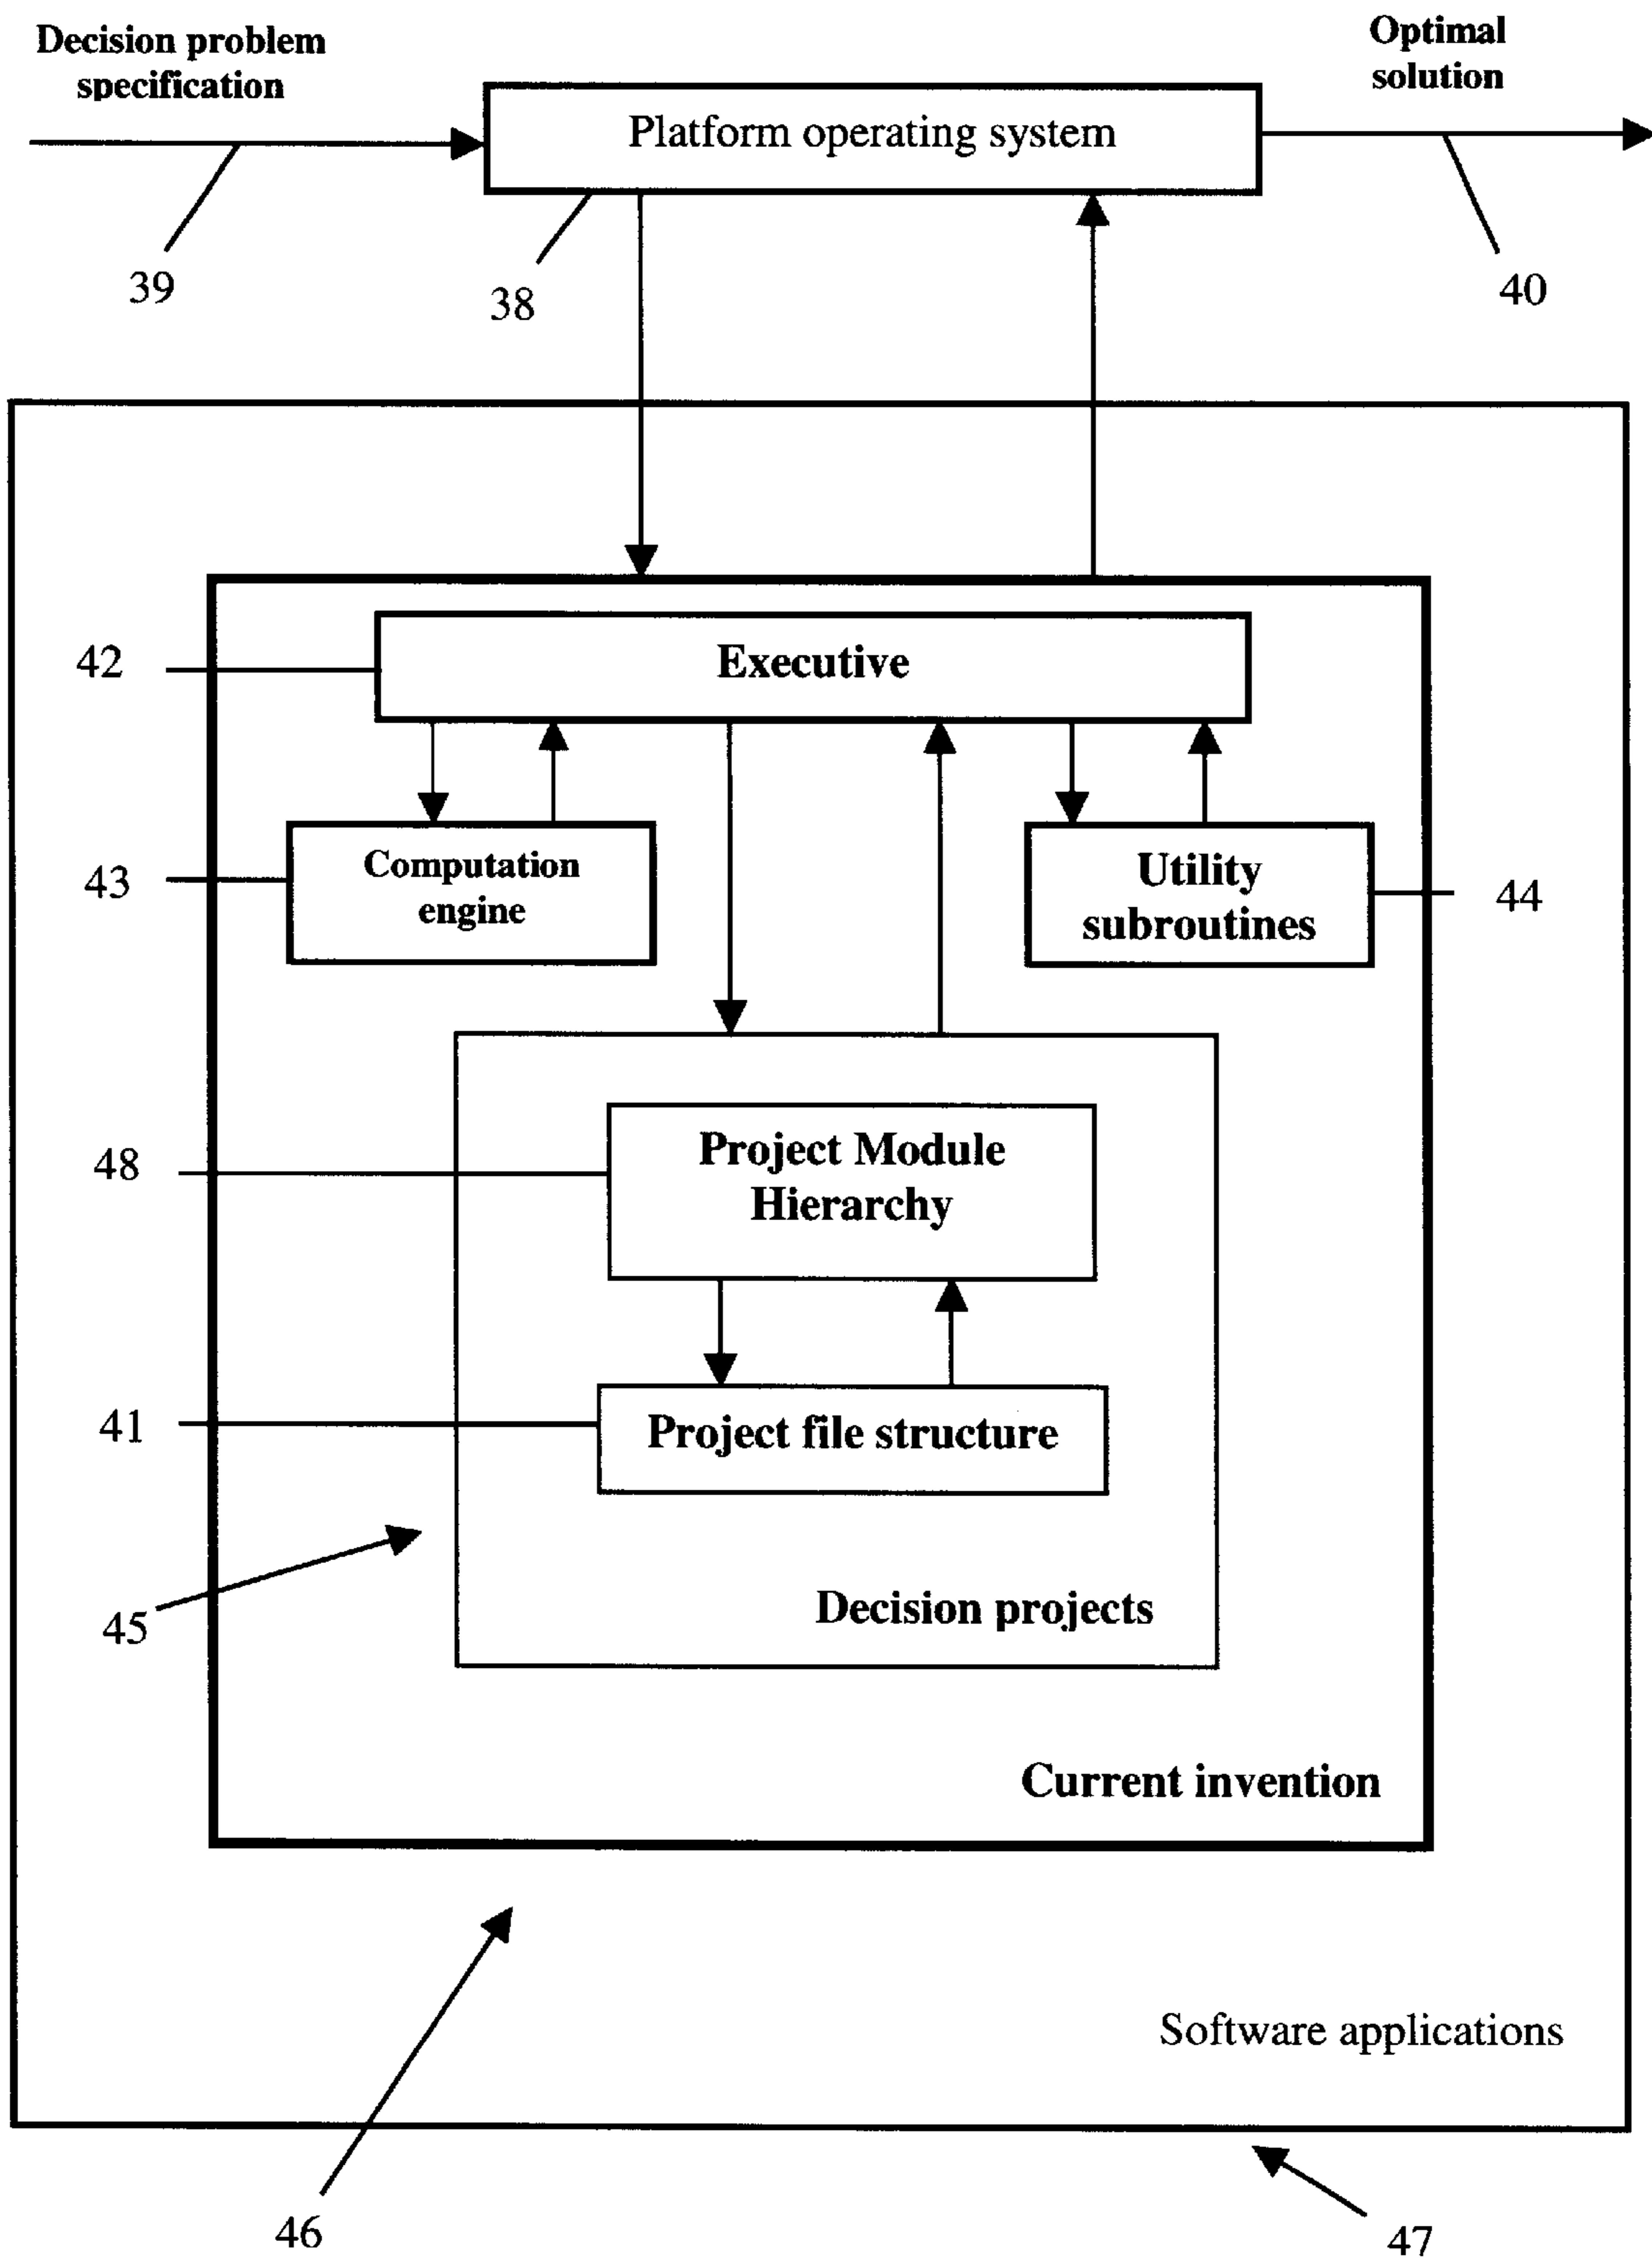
Decision problem specification

Optimal solution

Platform operating system

39

38

40

42

Executive

43

Computation engine

Utility subroutines

44

48

Project Module Hierarchy

41

Project file structure

45

Decision projects

Current invention

Software applications

46

47